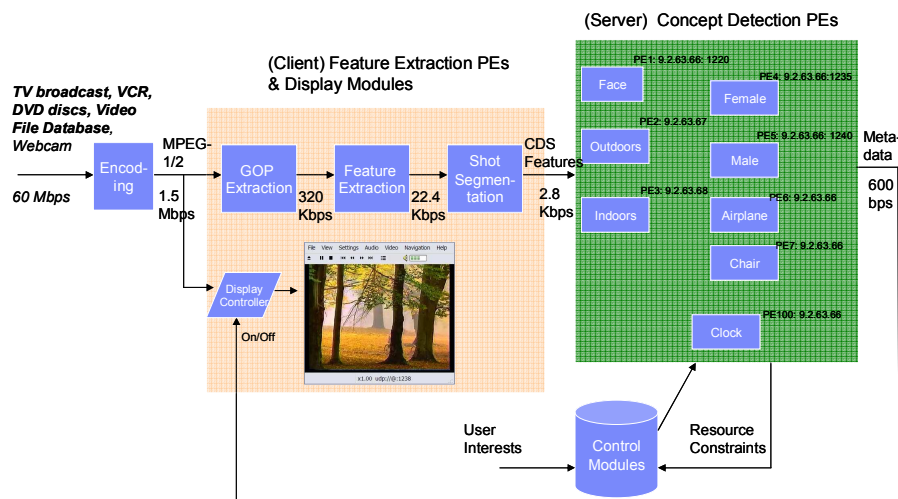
(Server) Concept Detection PEs

(Client) Feature Extraction PEs & Display Modules

TV broadcast, VCR, DVD discs, Video File Database, Webcam

60 Mbps

Encoding

MPEG-1/2

1.5 Mbps

GOP Extraction

320 Kbps

Feature Extraction

22.4 Kbps

Shot Segmentation

CDS Features

2.8 Kbps

PE1: 9.2.63.66: 1220

Face

PE4: 9.2.63.66:1235

Female

PE2: 9.2.63.67

Outdoors

PE5: 9.2.63.66: 1240

Male

PE3: 9.2.83.68

Indoors

PE6: 9.2.63.66

Airplane

PE7: 9.2.63.66

Chair

PE100: 9.2.63.66

Clock

Meta-data

600 bps

File View Settings Audio Video Navigation Help

x1.00 udp://@:1238

Display Controller

On/Off

User Interests

Control Modules

Resource Constraints